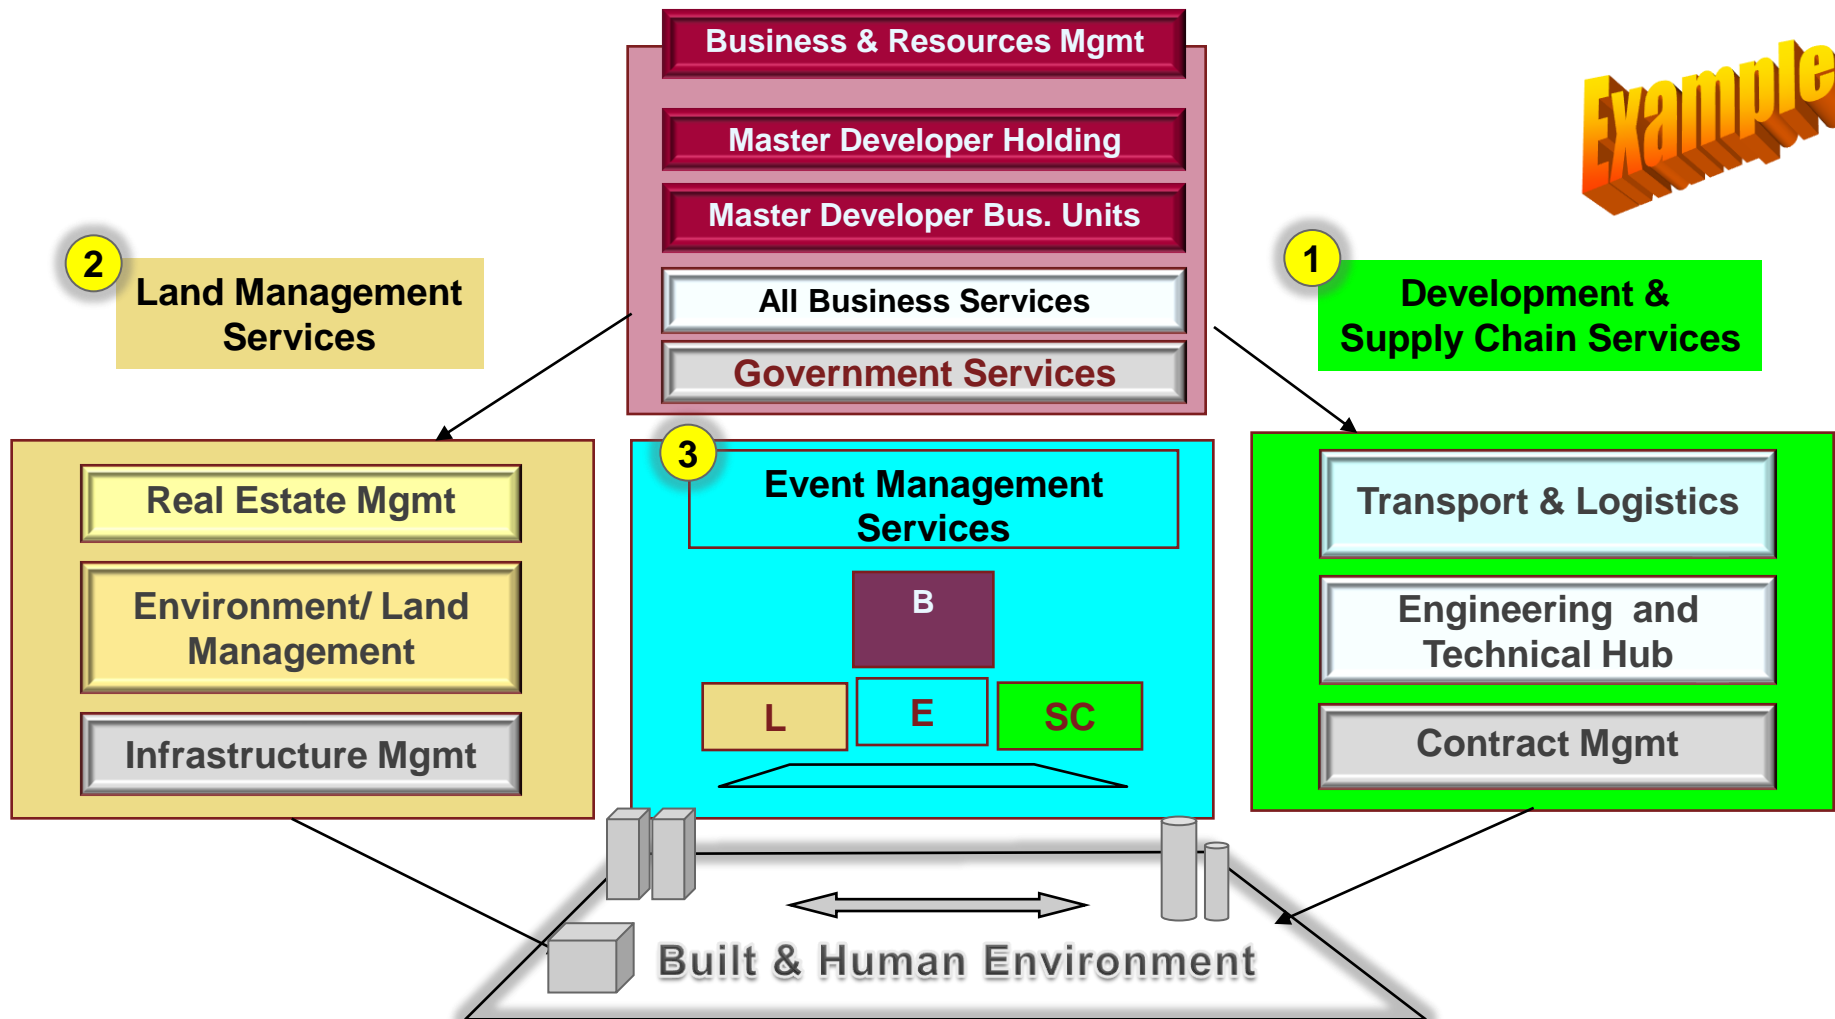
Business & Resources Mgmt

Master Developer Holding

Master Developer Bus. Units

All Business Services

Government Services

Example

2

Land Management Services

1

Development & Supply Chain Services

Real Estate Mgmt

Environment/ Land Management

Infrastructure Mgmt

3

Event Management Services

B

L

E

SC

Transport & Logistics

Engineering and Technical Hub

Contract Mgmt

Built & Human Environment